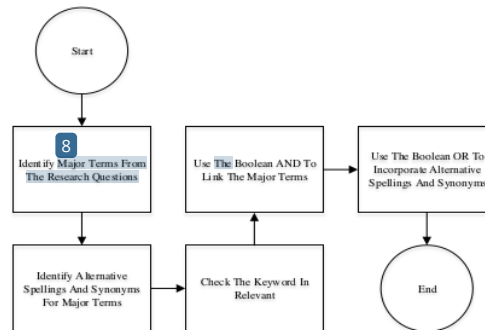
Start

8

Identify Major Terms From The Research Questions

Identify Alternative Spellings And Synonyms For Major Terms

Check The Keyword In Relevant

Use The Boolean AND To Link The Major Terms

Use The Boolean OR To Incorporate Alternative Spellings And Synonyms

End